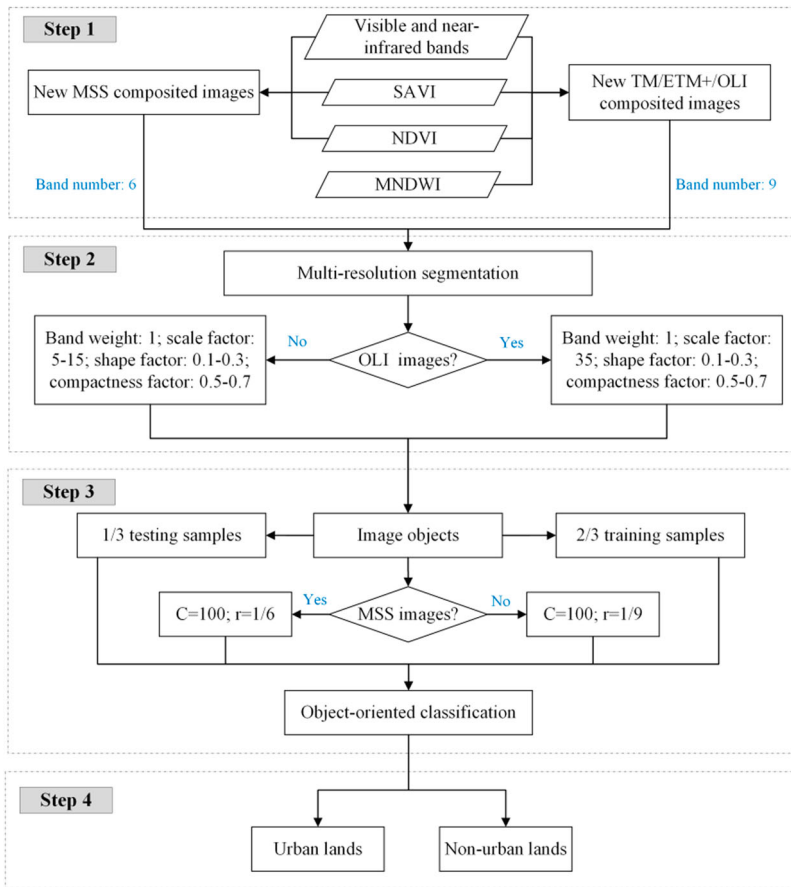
Step 1

Visible and near-infrared bands

New MSS composited images

SAVI

New TM/ETM+/OLI composited images

NDVI

MNDWI

Band number: 6

Band number: 9

Step 2

Multi-resolution segmentation

Band weight: 1; scale factor: 5-15; shape factor: 0.1-0.3; compactness factor: 0.5-0.7

No

OLI images?

Yes

Band weight: 1; scale factor: 35; shape factor: 0.1-0.3; compactness factor: 0.5-0.7

Step 3

1/3 testing samples

Image objects

2/3 training samples

C=100; r=1/6

Yes

MSS images?

No

C=100; r=1/9

Object-oriented classification

Step 4

Urban lands

Non-urban lands